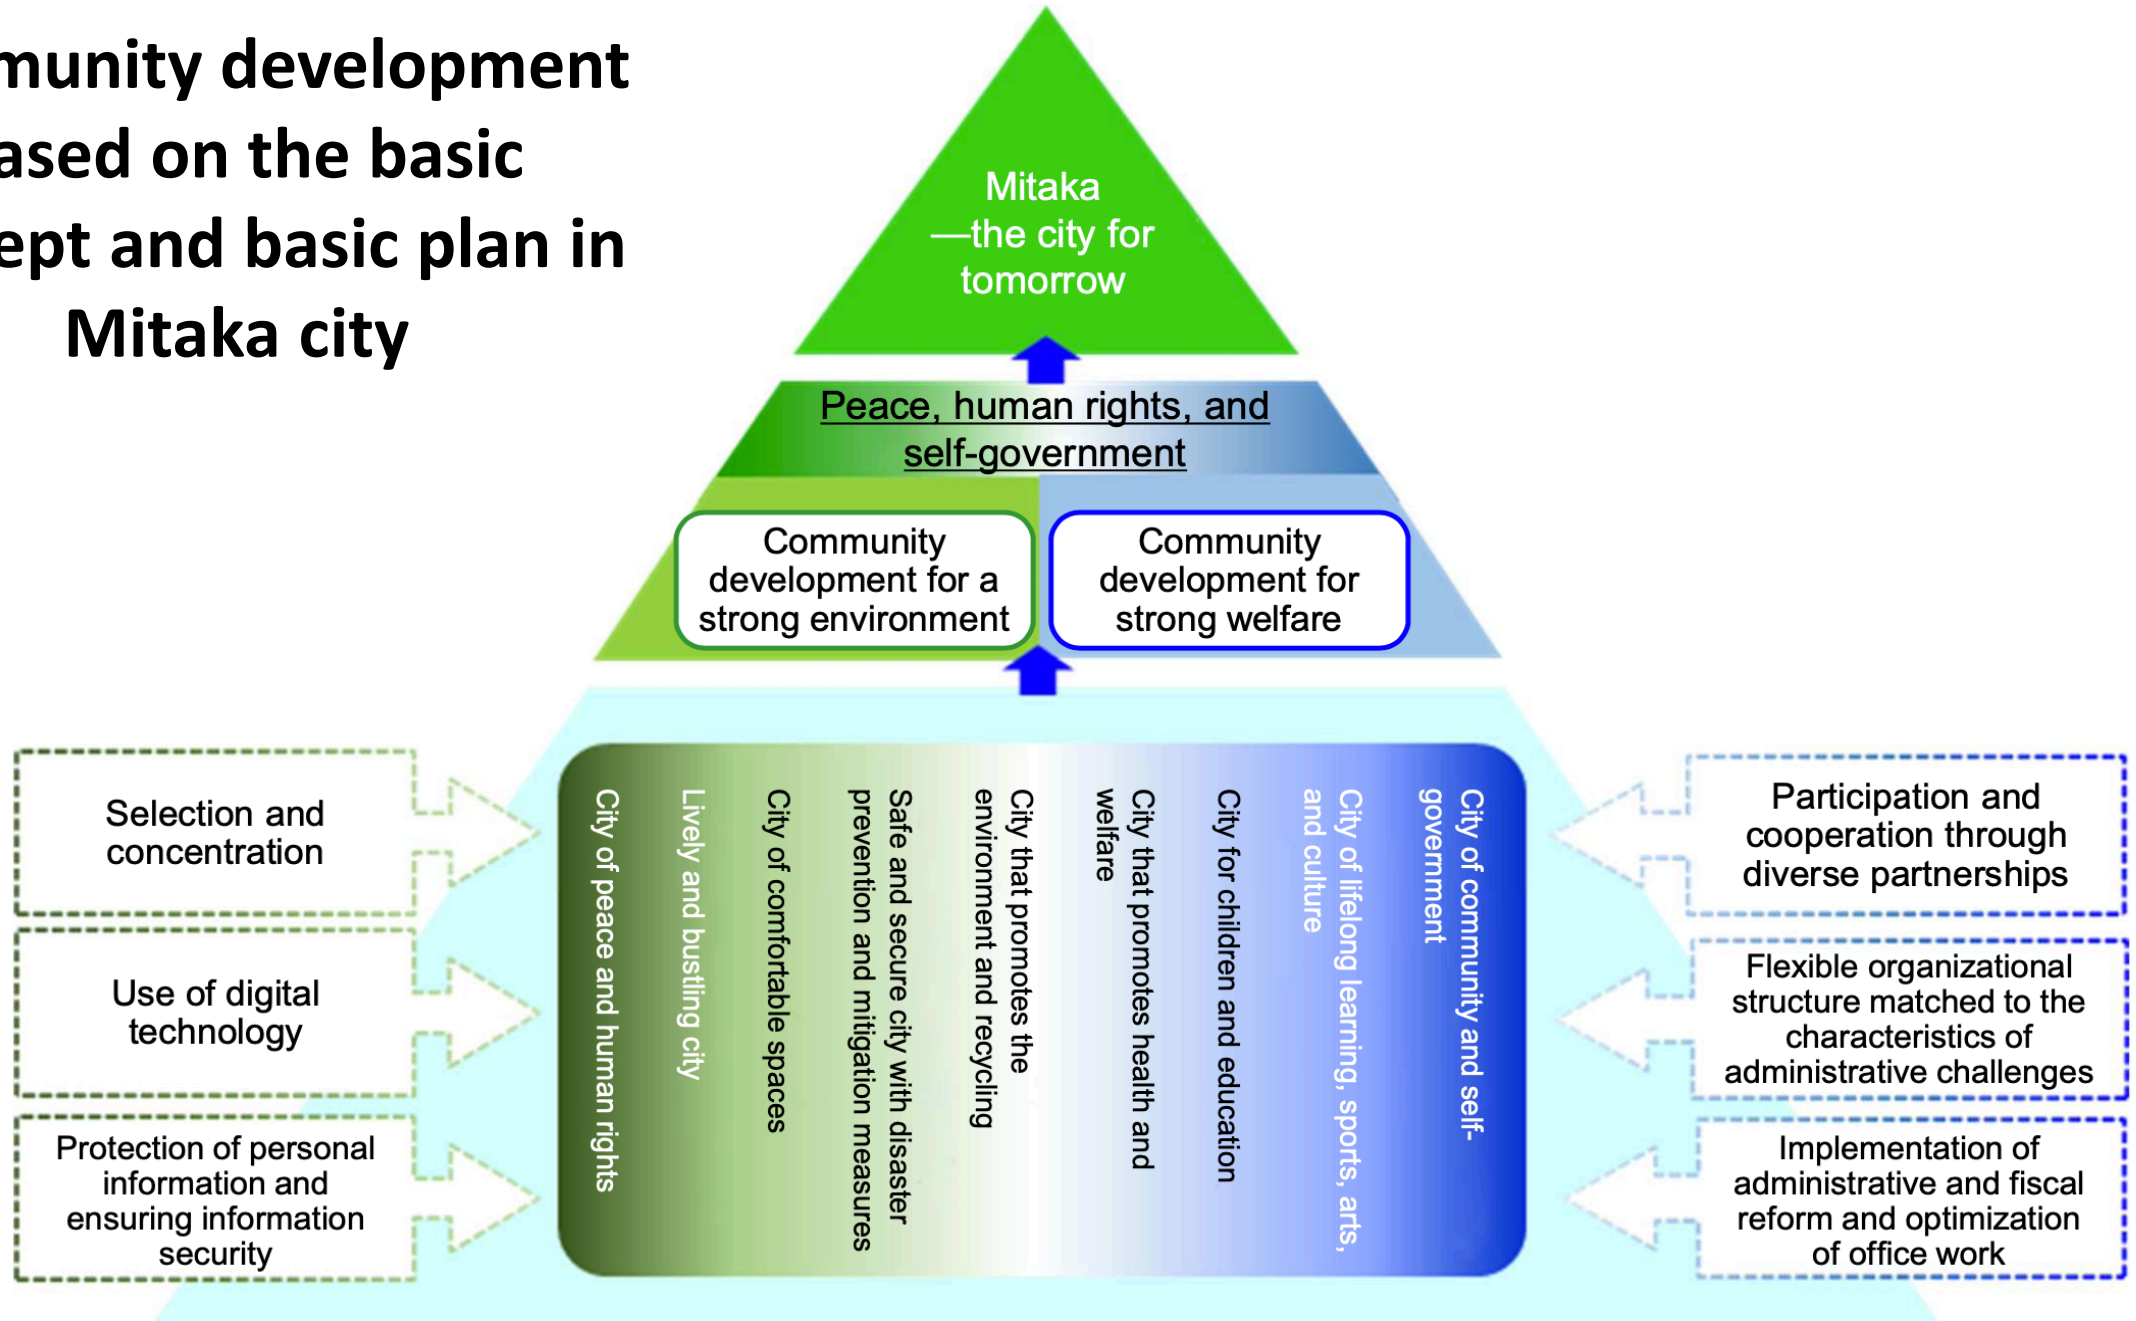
munity development ased on the basic ept and basic plan in Mitaka city

Mitaka —the city for tomorrow

Peace, human rights, and self-government

Community development for a strong environment

Community development for strong welfare

Selection and concentration

Use of digital technology

Protection of personal information and ensuring information security

City of peace and human rights

Lively and bustling city

City of comfortable spaces

Safe and secure city with disaster prevention and mitigation measures

City that promotes the environment and recycling

City that promotes health and welfare

City for children and education

City of lifelong learning, sports, arts, and culture

City of community and self-government

Participation and cooperation through diverse partnerships

Flexible organizational structure matched to the characteristics of administrative challenges

Implementation of administrative and fiscal reform and optimization of office work